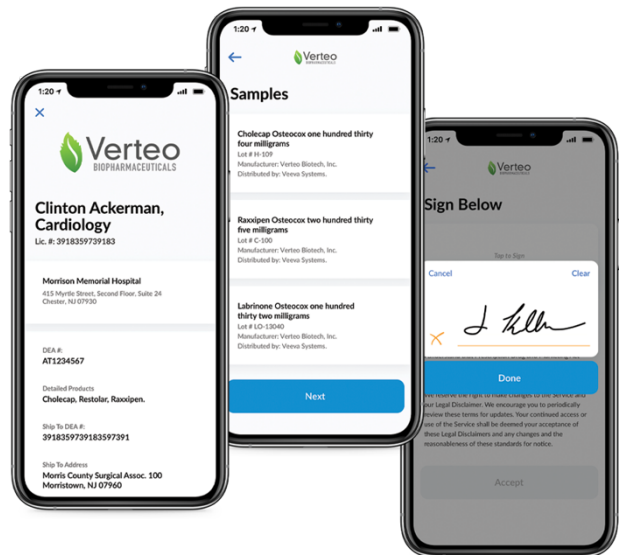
1:20

Verteo
BIOPHARMACEUTICALS

Clinton Ackerman, Cardiology
Lic. #: 3918359739183

Morrison Memorial Hospital
415 Myrtle Street, Second Floor, Suite 24
Chester, NJ 07930

DEA #:
AT1234567

Detailed Products
Cholecap, Restolar, Raxxipen.

Ship To DEA #:
391835973918359​7391

Ship To Address
Morris County Surgical Assoc. 100
Morristown, NJ 07960

1:20

Verteo
BIOPHARMACEUTICALS

Samples

Cholecap Osteocox one hundred thirty four milligrams
Lot # H-109
Manufacturer: Verteo Biotech, Inc.
Distributed by: Veeva Systems.

Raxxipen Osteocox two hundred thirty five milligrams
Lot # C-100
Manufacturer: Verteo Biotech, Inc.
Distributed by: Veeva Systems.

Labrinone Osteocox one hundred thirty two milligrams
Lot # LO-13040
Manufacturer: Verteo Biotech, Inc.
Distributed by: Veeva Systems.

Next

1:20

Verteo
BIOPHARMACEUTICALS

Sign Below

Tap to Sign

Cancel
Clear

Done

We reserve the right to make changes to the Service and our Legal Disclaimer. We encourage you to periodically review these terms for updates. Your continued access or use of the Service shall be deemed your acceptance of these Legal Disclaimers and any changes and the reasonableness of these standards for notice.

Accept